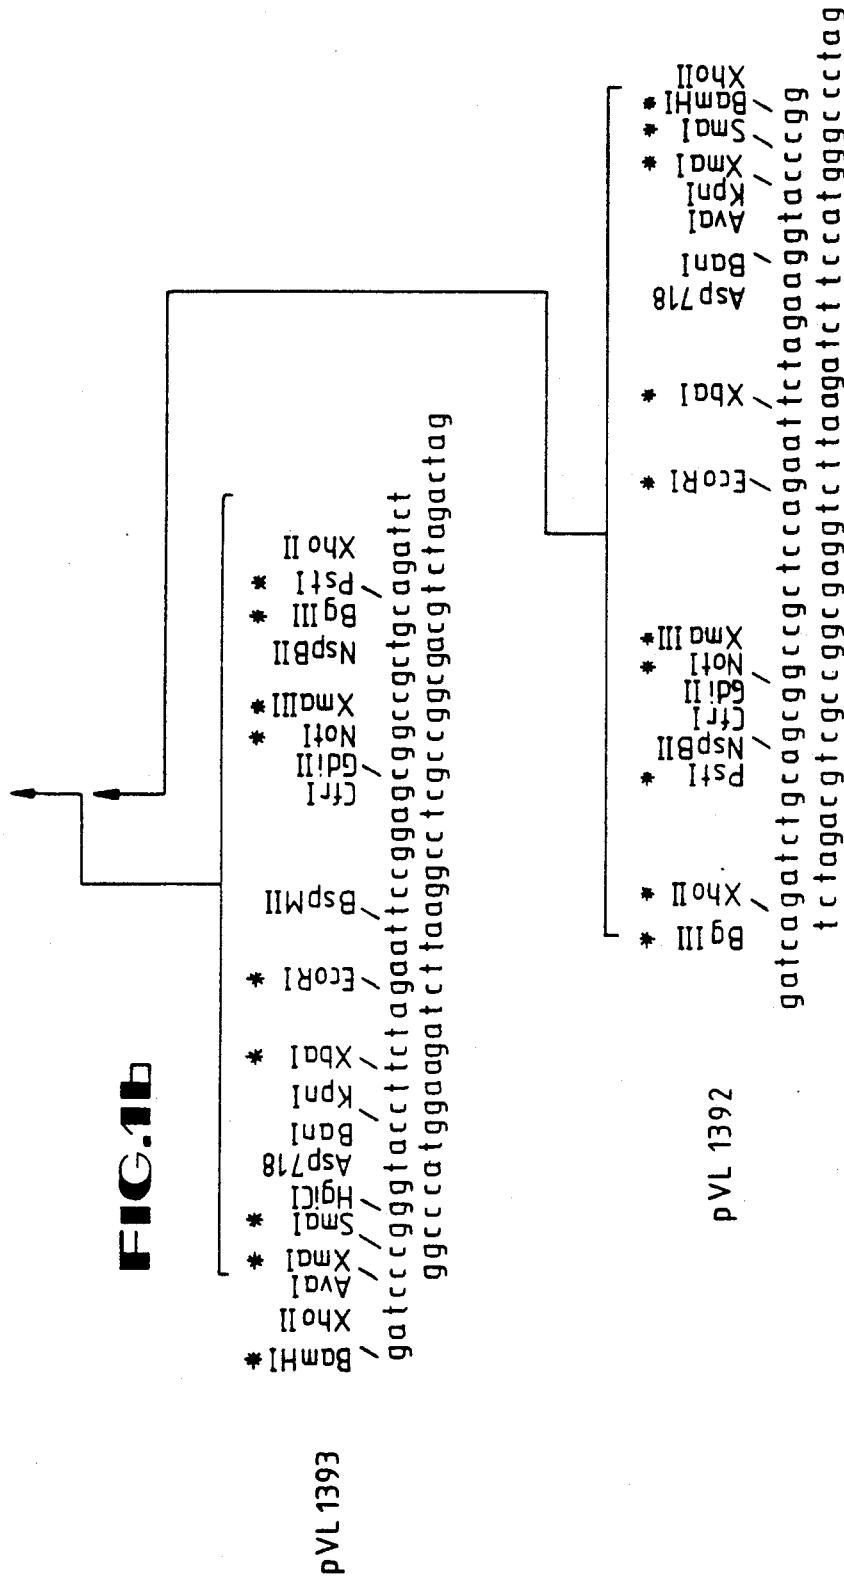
FIG.1b

pVL 1393

BamHI* XhoII AvaI XmaI* SmaI* HgiCI Asp718 BanI KpnI XbaI* EcoRI* BspMII CfrI GdiII NotI* XmaIII* NspBII BgIII* PstI* XhoII

gatcccgggtaccttctagaattccggagcggccgctgcagatct
ggcccatggaagatcttaaggcctcgccggcgacgtctagactag

pVL 1392

BgIII* XhoII* PstI* NspBII CfrI GdiII NotI* XmaIII* EcoRI* XbaI* Asp718 BanI AvaI KpnI XmaI* SmaI* BamHI* XhoII

gatcagatctgcagcggccgctccagaattctagaaggtacccgg
tctagacgtcgccggcgaggtcttaagatcttccatgggcctag